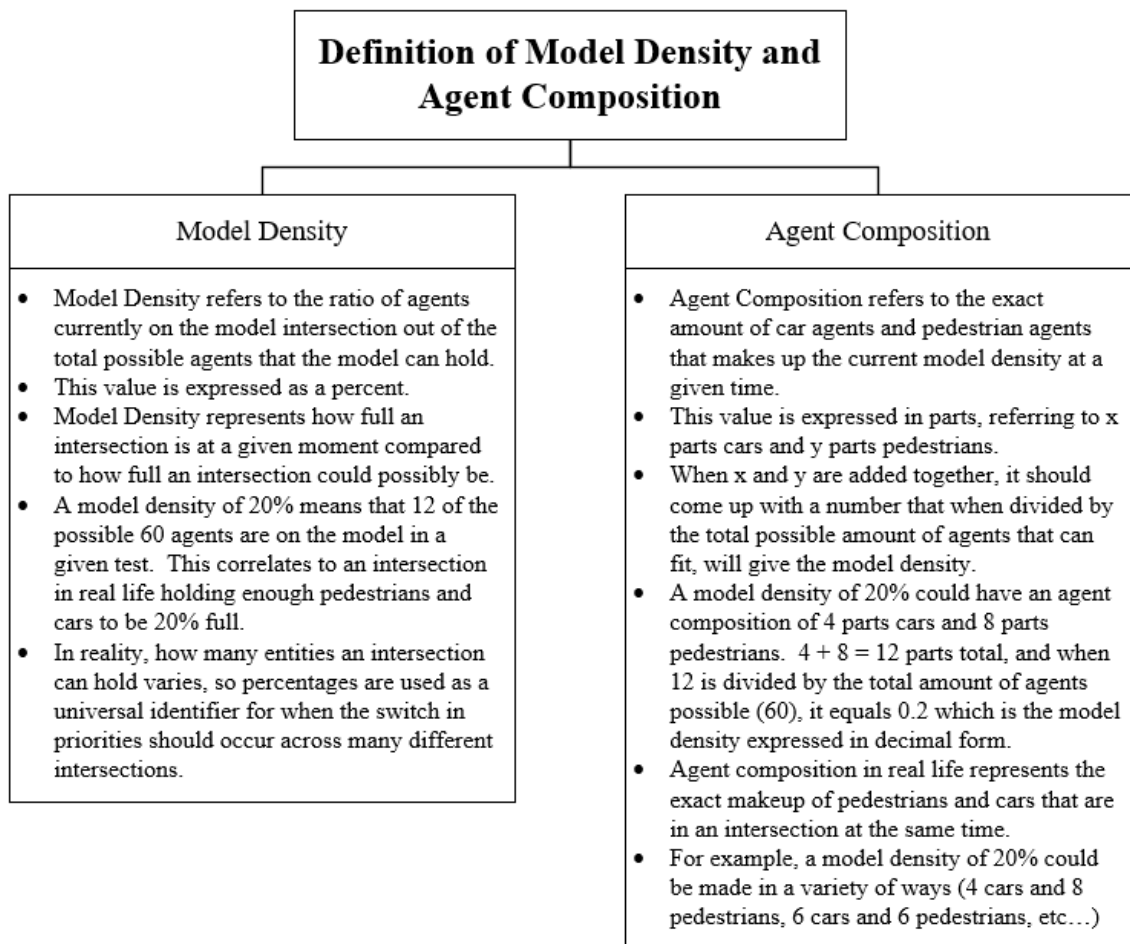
Definition of Model Density and Agent Composition

Model Density

- Model Density refers to the ratio of agents currently on the model intersection out of the total possible agents that the model can hold.
- This value is expressed as a percent.
- Model Density represents how full an intersection is at a given moment compared to how full an intersection could possibly be.
- A model density of 20% means that 12 of the possible 60 agents are on the model in a given test. This correlates to an intersection in real life holding enough pedestrians and cars to be 20% full.
- In reality, how many entities an intersection can hold varies, so percentages are used as a universal identifier for when the switch in priorities should occur across many different intersections.

Agent Composition

- Agent Composition refers to the exact amount of car agents and pedestrian agents that makes up the current model density at a given time.
- This value is expressed in parts, referring to x parts cars and y parts pedestrians.
- When x and y are added together, it should come up with a number that when divided by the total possible amount of agents that can fit, will give the model density.
- A model density of 20% could have an agent composition of 4 parts cars and 8 parts pedestrians. $4 + 8 = 12$ parts total, and when 12 is divided by the total amount of agents possible (60), it equals 0.2 which is the model density expressed in decimal form.
- Agent composition in real life represents the exact makeup of pedestrians and cars that are in an intersection at the same time.
- For example, a model density of 20% could be made in a variety of ways (4 cars and 8 pedestrians, 6 cars and 6 pedestrians, etc…)